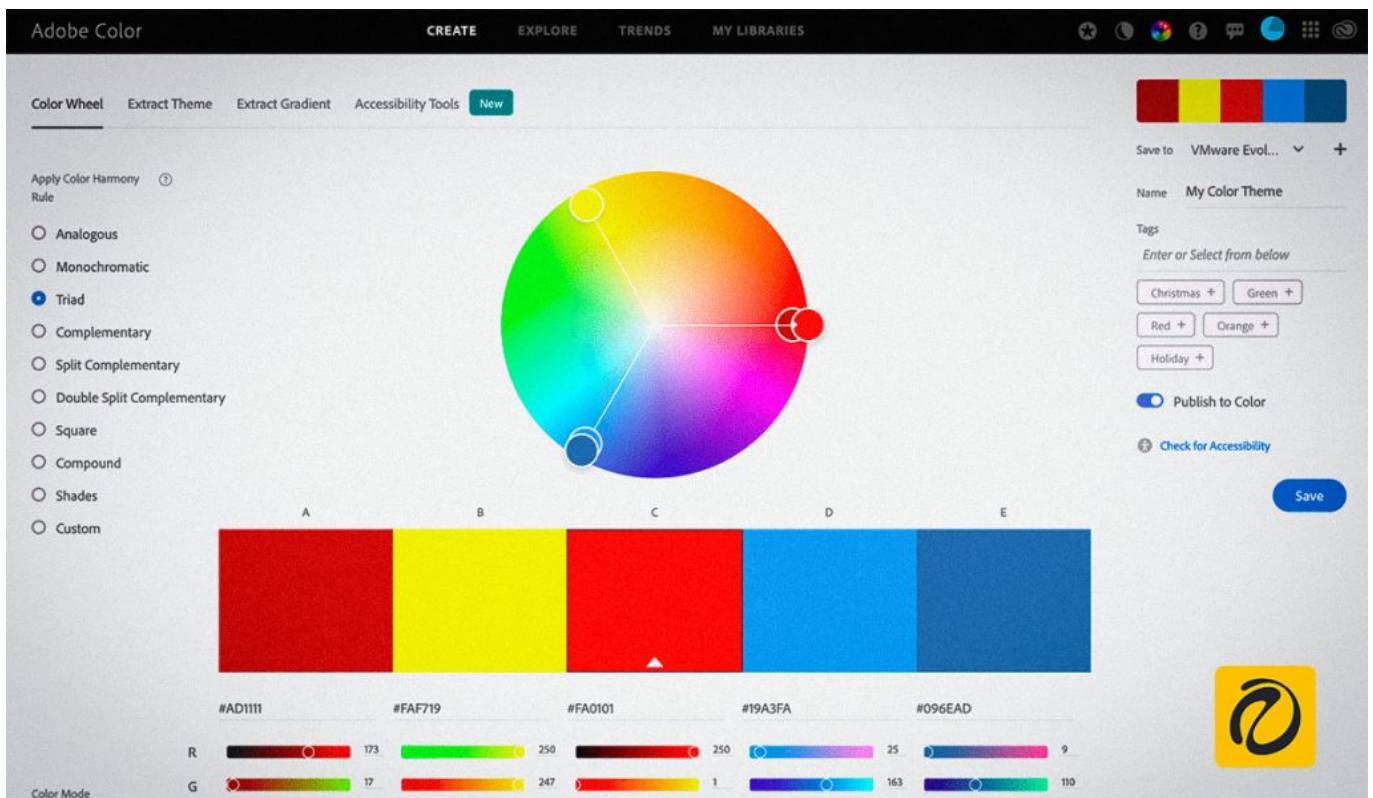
Adobe Color

CREATE EXPLORE TRENDS MY LIBRARIES

Color Wheel Extract Theme Extract Gradient Accessibility Tools New

Apply Color Harmony Rule

Analogous
Monochromatic
Triad
Complementary
Split Complementary
Double Split Complementary
Square
Compound
Shades
Custom

A B C D E

#AD1111 #FAF719 #FA0101 #19A3FA #096EAD

R 173 250 250 25 9
G 17 247 1 163 110

Color Mode

Save to VMware Evol...

Name My Color Theme

Tags

Enter or Select from below

Christmas + Green +
Red + Orange +
Holiday +

Publish to Color

Check for Accessibility

Save